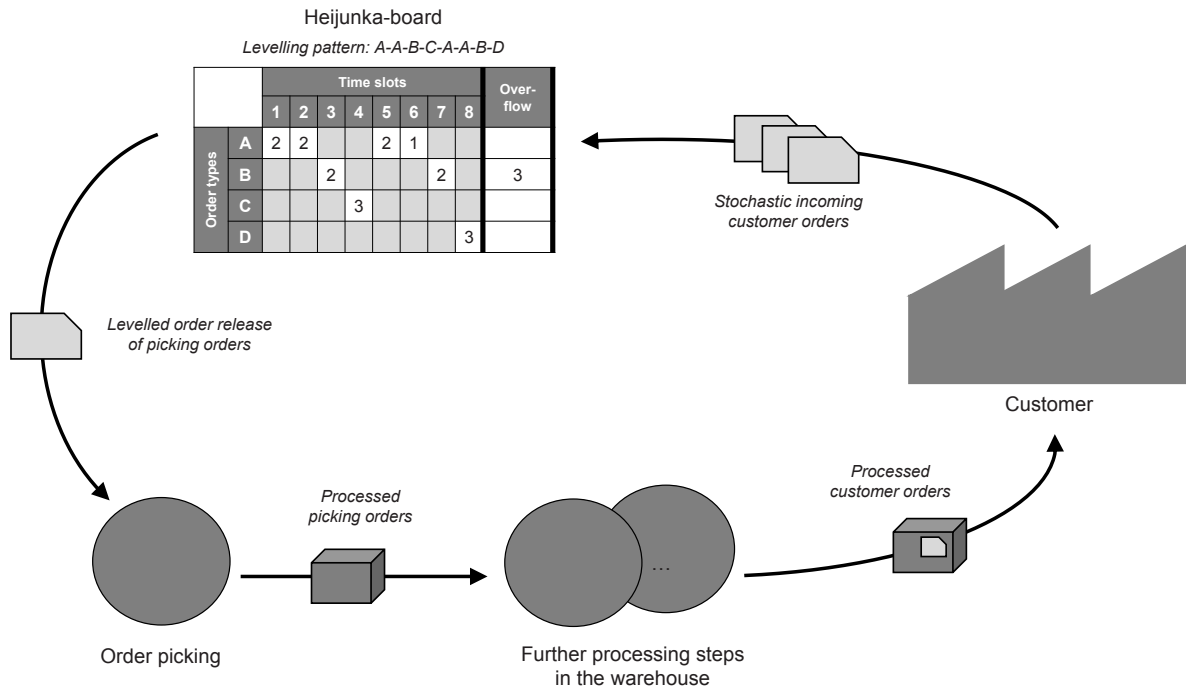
Heijunka-board

Levelling pattern: A-A-B-C-A-A-B-D

| | | Time slots | | | | | | | | Overflow |
|---|---|---|---|---|---|---|---|---|---|---|
| | | 1 | 2 | 3 | 4 | 5 | 6 | 7 | 8 | |
| Order types | A | 2 | 2 | | | 2 | 1 | | | |
| | B | | | 2 | | | | 2 | | 3 |
| | C | | | | 3 | | | | | |
| | D | | | | | | | | 3 | |

Stochastic incoming customer orders

Levelled order release of picking orders

Customer

Processed customer orders

Processed picking orders

...

Order picking

Further processing steps in the warehouse